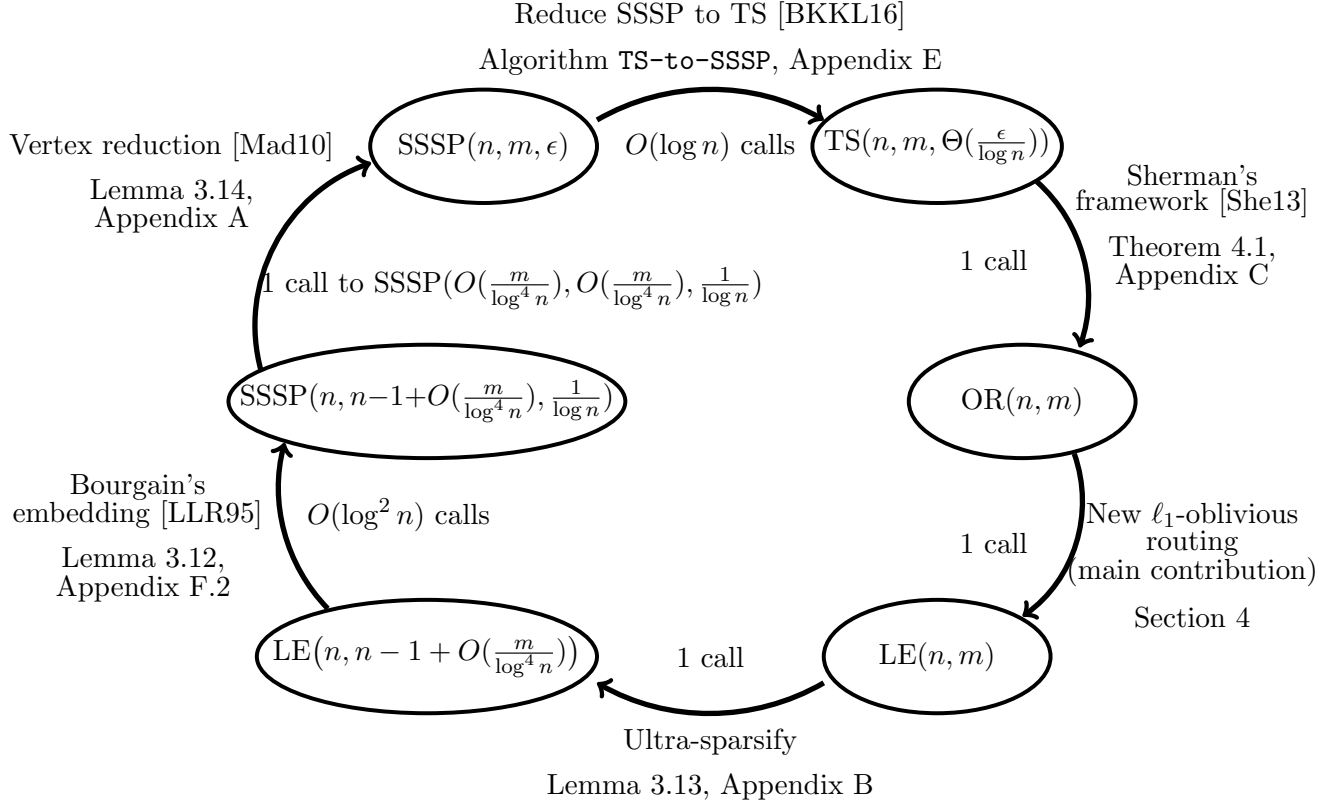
Reduce SSSP to TS [BKKL16]

Algorithm TS-to-SSSP, Appendix E

Vertex reduction [Mad10]

Lemma 3.14, Appendix A

$\text{SSSP}(n, m, \epsilon)$

$O(\log n)$ calls

$\text{TS}(n, m, \Theta(\frac{\epsilon}{\log n}))$

Sherman's framework [She13]

Theorem 4.1, Appendix C

1 call

1 call to $\text{SSSP}(O(\frac{m}{\log^4 n}), O(\frac{m}{\log^4 n}), \frac{1}{\log n})$

$\text{SSSP}(n, n-1+O(\frac{m}{\log^4 n}), \frac{1}{\log n})$

$\text{OR}(n, m)$

Bourgain's embedding [LLR95]

Lemma 3.12, Appendix F.2

$O(\log^2 n)$ calls

New $\ell_1$-oblivious routing (main contribution)

1 call

Section 4

$\text{LE}(n, n-1+O(\frac{m}{\log^4 n}))$

1 call

$\text{LE}(n, m)$

Ultra-sparsify

Lemma 3.13, Appendix B